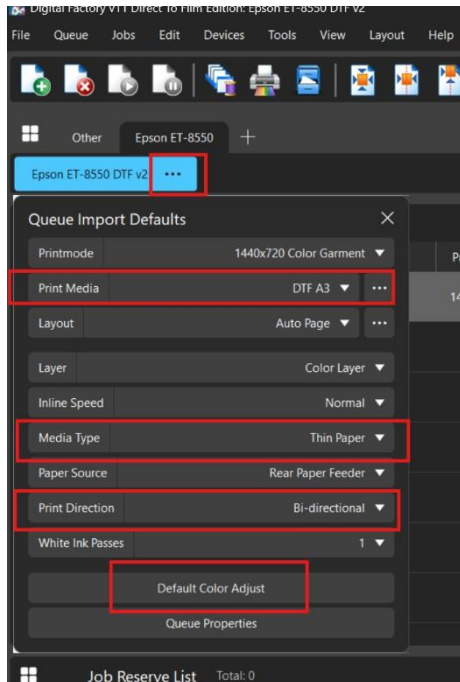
Digital Factory v11 Direct To Film Edition: Epson ET-8550 DTF v2

File Queue Jobs Edit Devices Tools View Layout Help

Other Epson ET-8550 +

Epson ET-8550 DTF v2 •••

Queue Import Defaults ✕

Printmode 1440x720 Color Garment ▼

Print Media DTF A3 ▼ •••

Layout Auto Page ▼ •••

Layer Color Layer ▼

Inline Speed Normal ▼

Media Type Thin Paper ▼

Paper Source Rear Paper Feeder ▼

Print Direction Bi-directional ▼

White Ink Passes 1 ▼

Default Color Adjust

Queue Properties

Job Reserve List Total: 0

P

14